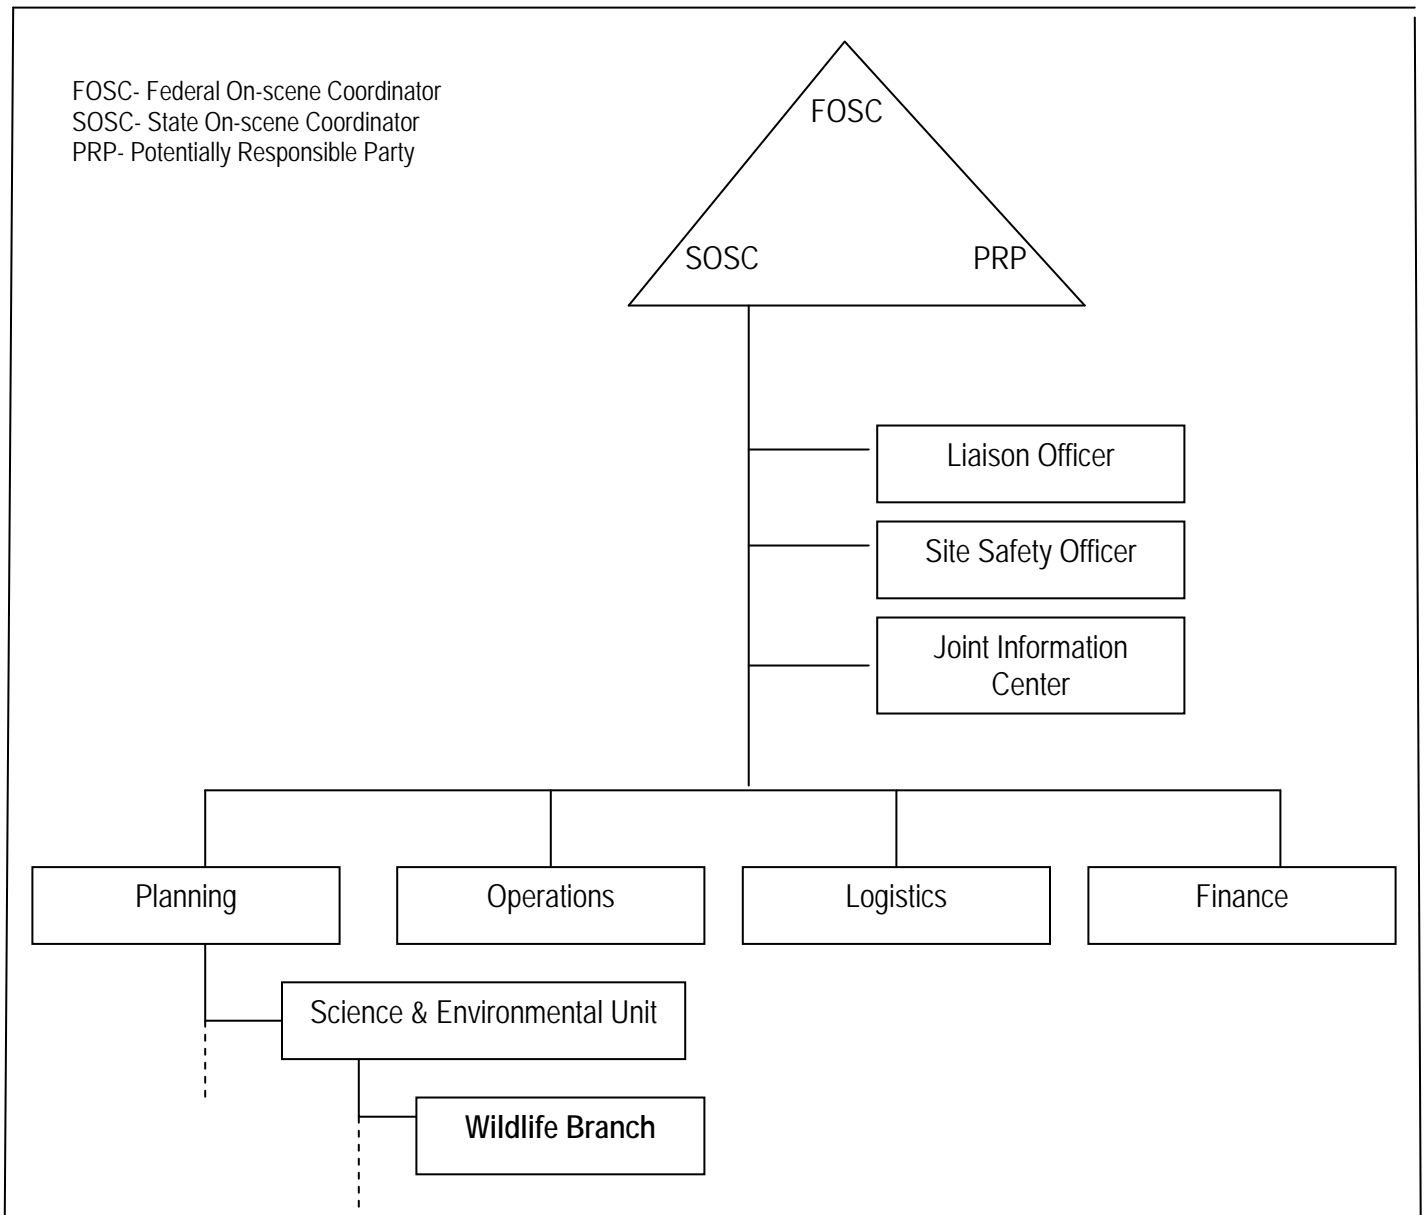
FOSC- Federal On-scene Coordinator
SOSC- State On-scene Coordinator
PRP- Potentially Responsible Party

FOSC

SOSC

PRP

Liaison Officer

Site Safety Officer

Joint Information Center

Planning

Operations

Logistics

Finance

Science & Environmental Unit

Wildlife Branch